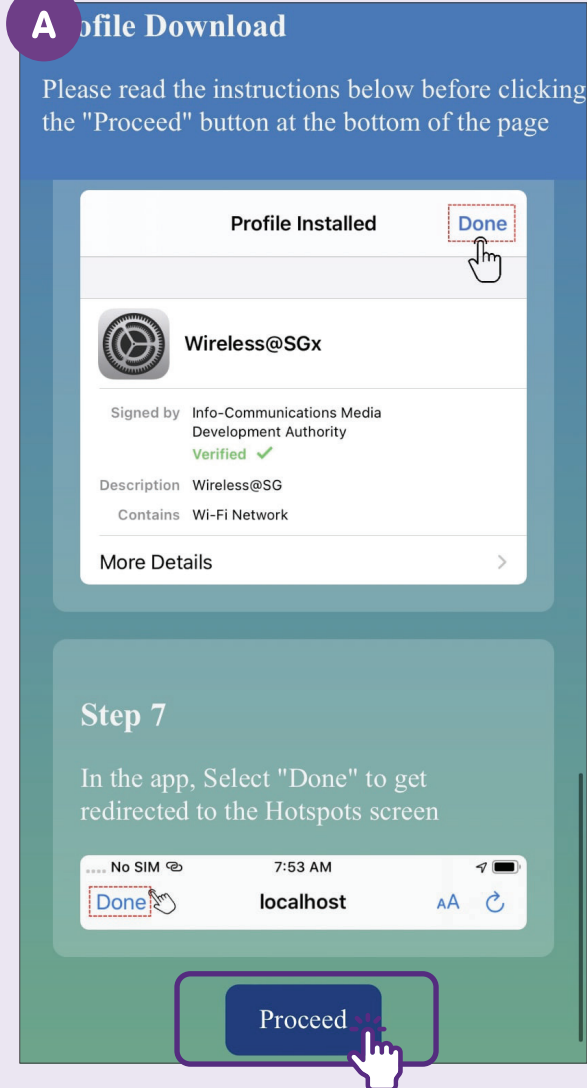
A ofile Download

Please read the instructions below before clicking the "Proceed" button at the bottom of the page

Profile Installed Done

Wireless@SGx

Signed by Info-Communications Media Development Authority
Verified ✓

Description Wireless@SG

Contains Wi-Fi Network

More Details

Step 7

In the app, Select "Done" to get redirected to the Hotspots screen

No SIM 7:53 AM

Done localhost AA

Proceed